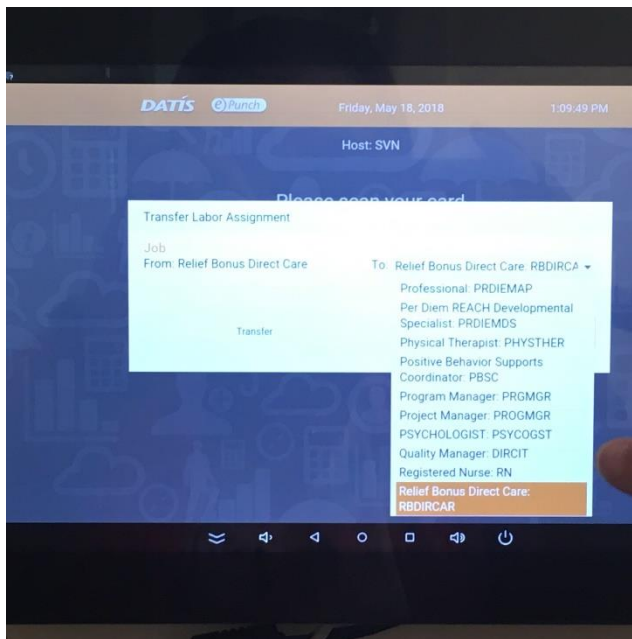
DATIS ePunch Friday, May 18, 2018 1:09:49 PM

Host: SVN

Please scan your card

Transfer Labor Assignment

Job

From: Relief Bonus Direct Care

To: Relief Bonus Direct Care: RBDIRCA

Transfer

Professional: PRDIEMAP

Per Diem REACH Developmental Specialist: PRDIEMDS

Physical Therapist: PHYSTHER

Positive Behavior Supports Coordinator: PBSC

Program Manager: PRGMGR

Project Manager: PROGMGR

PSYCHOLOGIST: PSYCOGST

Quality Manager: DIRCIT

Registered Nurse: RN

Relief Bonus Direct Care: RBDIRCAR